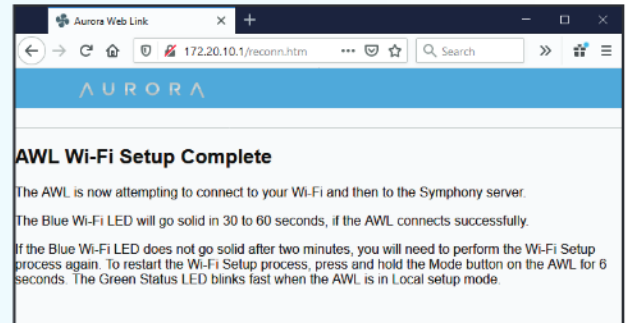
Aurora Web Link

172.20.10.1/reconn.htm

Search

AURORA

AWL Wi-Fi Setup Complete

The AWL is now attempting to connect to your Wi-Fi and then to the Symphony server.

The Blue Wi-Fi LED will go solid in 30 to 60 seconds, if the AWL connects successfully.

If the Blue Wi-Fi LED does not go solid after two minutes, you will need to perform the Wi-Fi Setup process again. To restart the Wi-Fi Setup process, press and hold the Mode button on the AWL for 6 seconds. The Green Status LED blinks fast when the AWL is in Local setup mode.